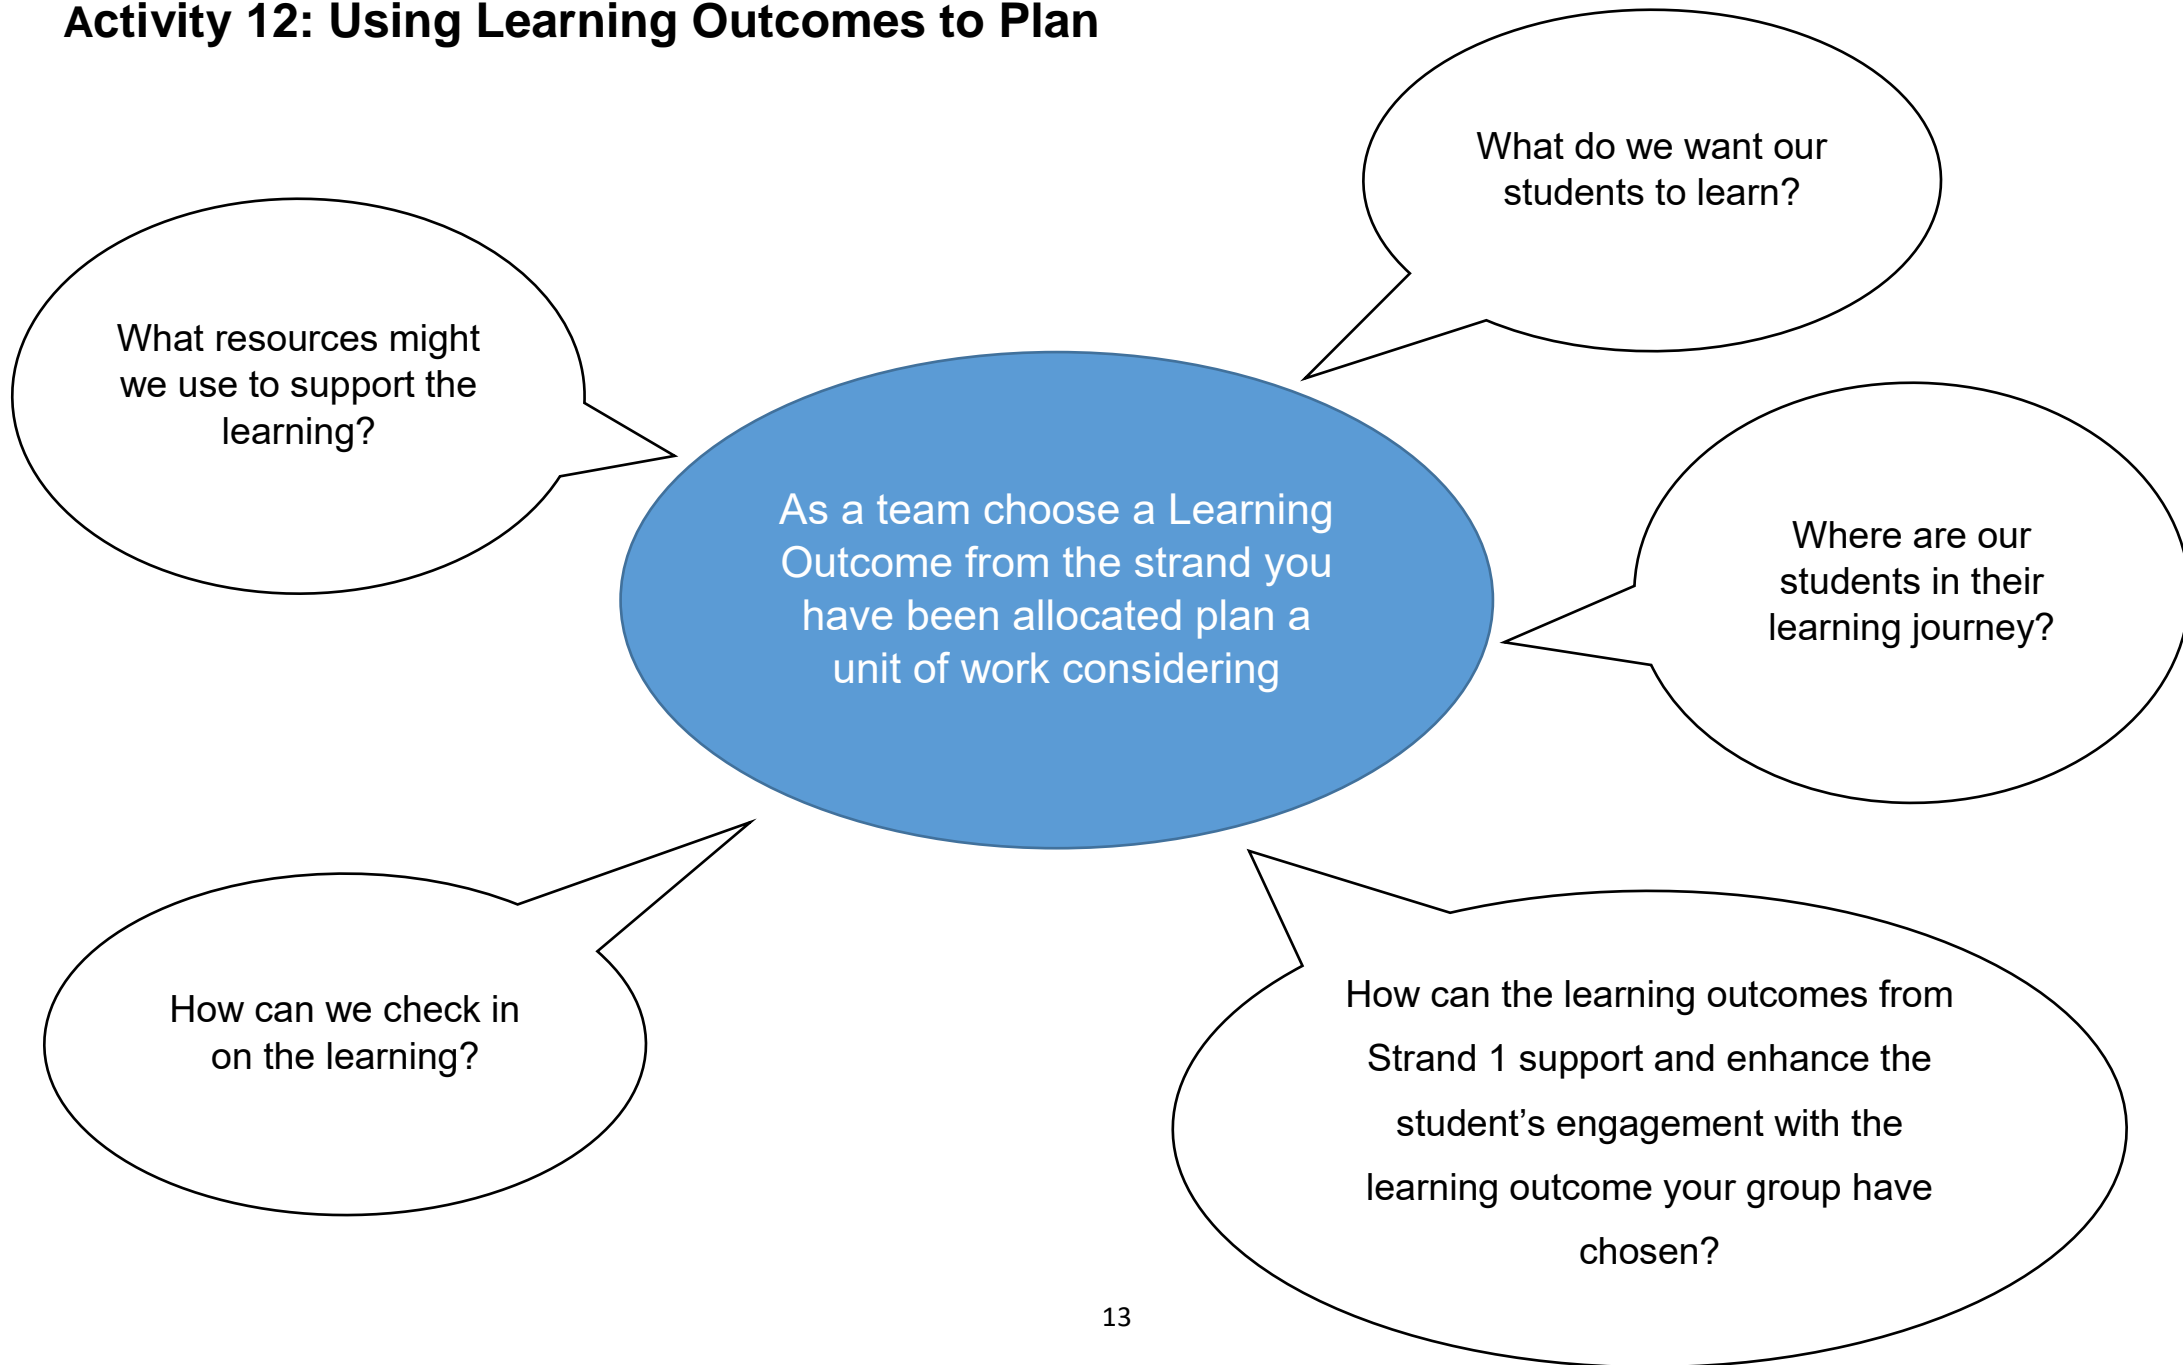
Activity 12: Using Learning Outcomes to Plan

What do we want our students to learn?

What resources might we use to support the learning?

As a team choose a Learning Outcome from the strand you have been allocated plan a unit of work considering

Where are our students in their learning journey?

How can we check in on the learning?

How can the learning outcomes from Strand 1 support and enhance the student's engagement with the learning outcome your group have chosen?

13